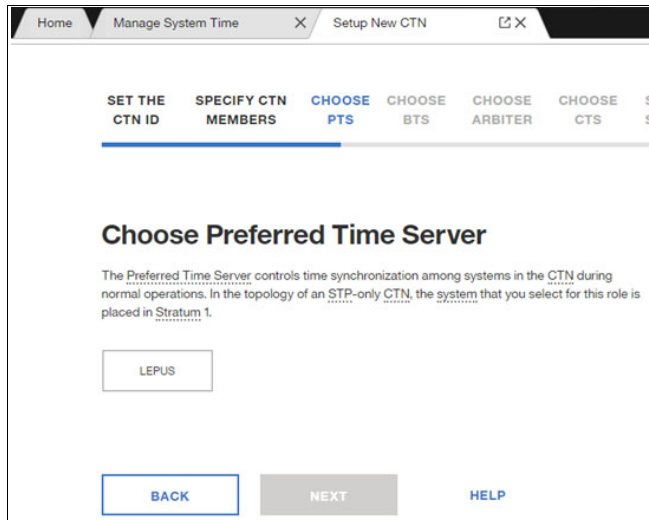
Home
Manage System Time ✕
Setup New CTN ✕

SET THE CTN ID
SPECIFY CTN MEMBERS
CHOOSE PTS
CHOOSE BTS
CHOOSE ARBITER
CHOOSE CTS
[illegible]

Choose Preferred Time Server

The Preferred Time Server controls time synchronization among systems in the CTN during normal operations. In the topology of an STP-only CTN, the system that you select for this role is placed in Stratum 1.

LEPUS

BACK
NEXT
HELP